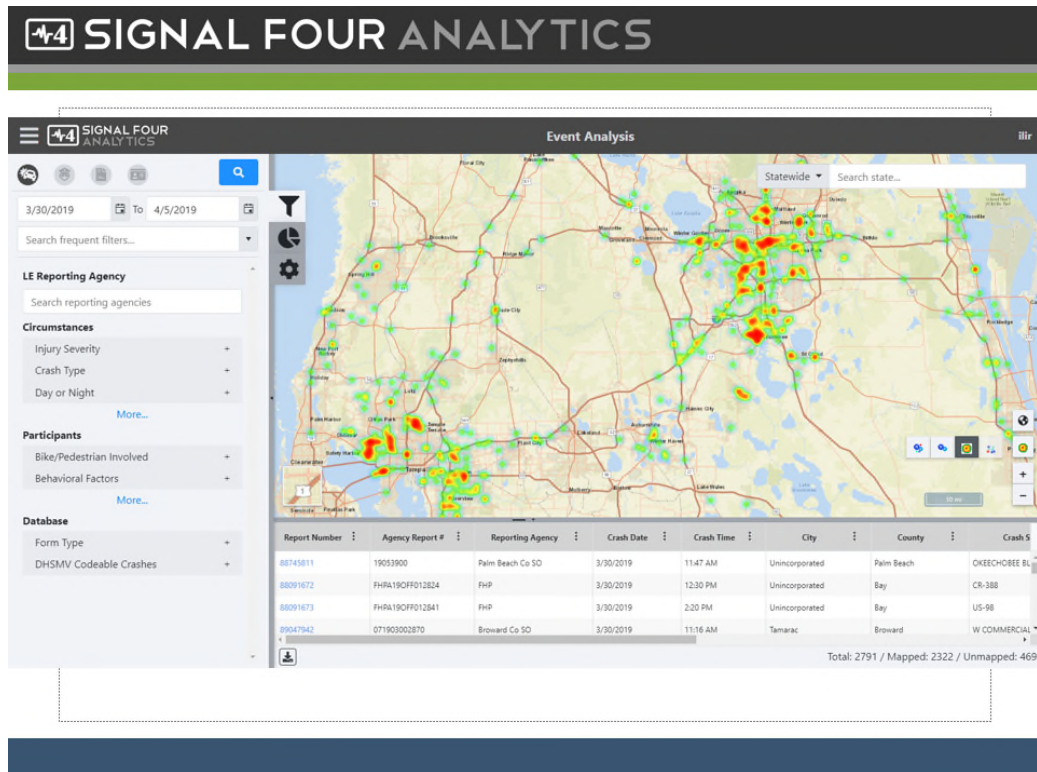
SIGNAL FOUR ANALYTICS

SIGNAL FOUR ANALYTICS

Event Analysis

ilir

3/30/2019 To 4/5/2019

Search frequent filters...

LE Reporting Agency

Search reporting agencies

Circumstances

Injury Severity +

Crash Type +

Day or Night +

More...

Participants

Bike/Pedestrian Involved +

Behavioral Factors +

More...

Database

Form Type +

DHSMV Codeable Crashes +

Statewide

Search state...

| Report Number | Agency Report # | Reporting Agency | Crash Date | Crash Time | City | County | Crash S |
|---|---|---|---|---|---|---|---|
| 88745811 | 19053900 | Palm Beach Co SO | 3/30/2019 | 11:47 AM | Unincorporated | Palm Beach | OKEECHOBEE BL |
| 88091672 | FHPA19OFF012824 | FHP | 3/30/2019 | 12:30 PM | Unincorporated | Bay | CR-388 |
| 88091673 | FHPA19OFF012841 | FHP | 3/30/2019 | 2:20 PM | Unincorporated | Bay | US-98 |
| 89047942 | 071903002870 | Broward Co SO | 3/30/2019 | 11:16 AM | Tamarac | Broward | W COMMERCIAL |

Total: 2791 / Mapped: 2322 / Unmapped: 469